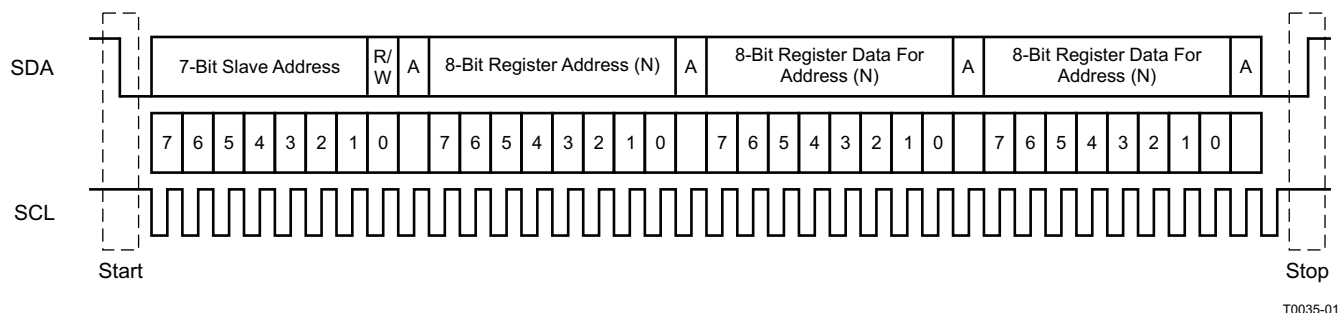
SDA

7-Bit Slave Address | R/W | A | 8-Bit Register Address (N) | A | 8-Bit Register Data For Address (N) | A | 8-Bit Register Data For Address (N) | A

7 6 5 4 3 2 1 0 | 7 6 5 4 3 2 1 0 | 7 6 5 4 3 2 1 0 | 7 6 5 4 3 2 1 0

SCL

Start

Stop

T0035-01